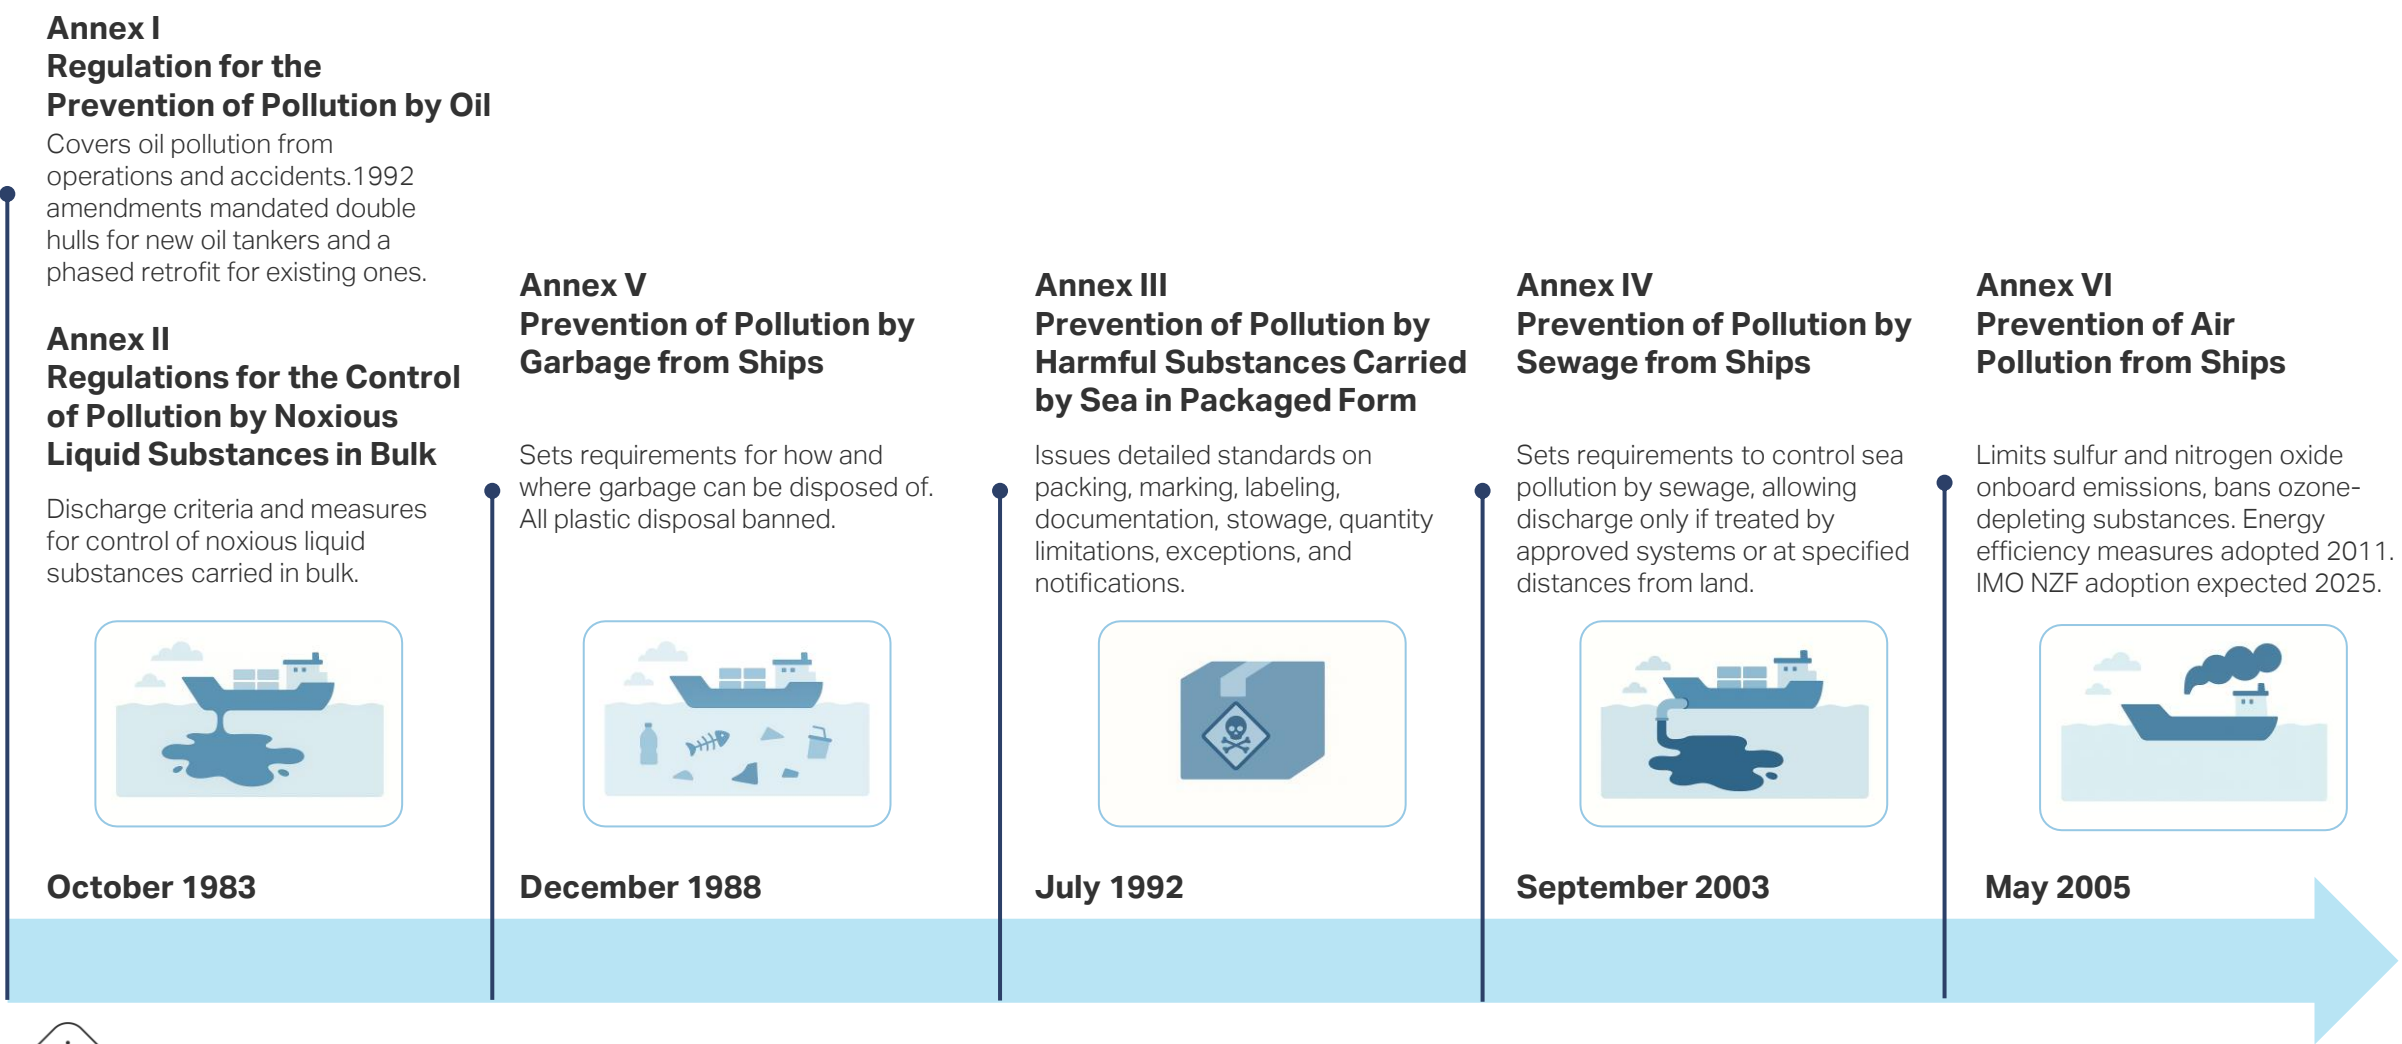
Annex I
Regulation for the Prevention of Pollution by Oil
Covers oil pollution from operations and accidents.1992 amendments mandated double hulls for new oil tankers and a phased retrofit for existing ones.

Annex II
Regulations for the Control of Pollution by Noxious Liquid Substances in Bulk
Discharge criteria and measures for control of noxious liquid substances carried in bulk.

October 1983

Annex V
Prevention of Pollution by Garbage from Ships
Sets requirements for how and where garbage can be disposed of. All plastic disposal banned.

December 1988

Annex III
Prevention of Pollution by Harmful Substances Carried by Sea in Packaged Form
Issues detailed standards on packing, marking, labeling, documentation, stowage, quantity limitations, exceptions, and notifications.

July 1992

Annex IV
Prevention of Pollution by Sewage from Ships
Sets requirements to control sea pollution by sewage, allowing discharge only if treated by approved systems or at specified distances from land.

September 2003

Annex VI
Prevention of Air Pollution from Ships
Limits sulfur and nitrogen oxide onboard emissions, bans ozone-depleting substances. Energy efficiency measures adopted 2011. IMO NZF adoption expected 2025.

May 2005